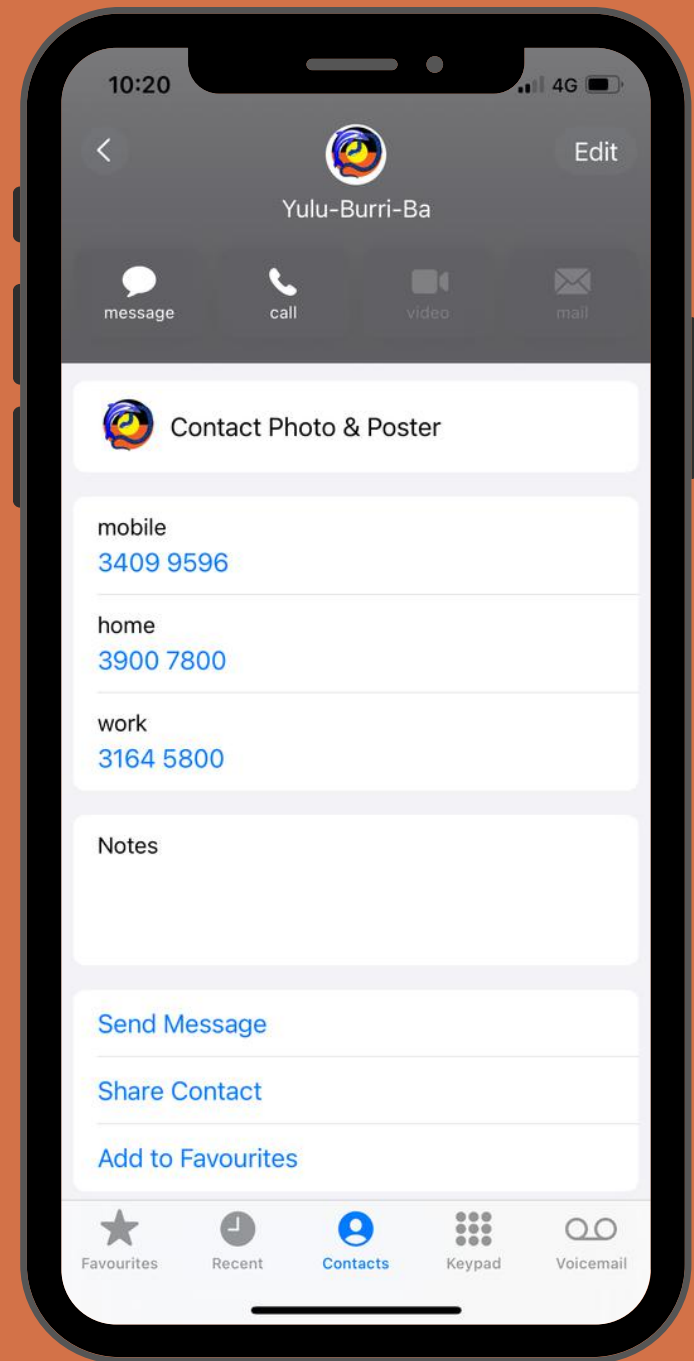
10:20

4G

Edit

Yulu-Burri-Ba

message

call

video

mail

Contact Photo & Poster

mobile
3409 9596

home
3900 7800

work
3164 5800

Notes

Send Message

Share Contact

Add to Favourites

Favourites

Recent

Contacts

Keypad

Voicemail